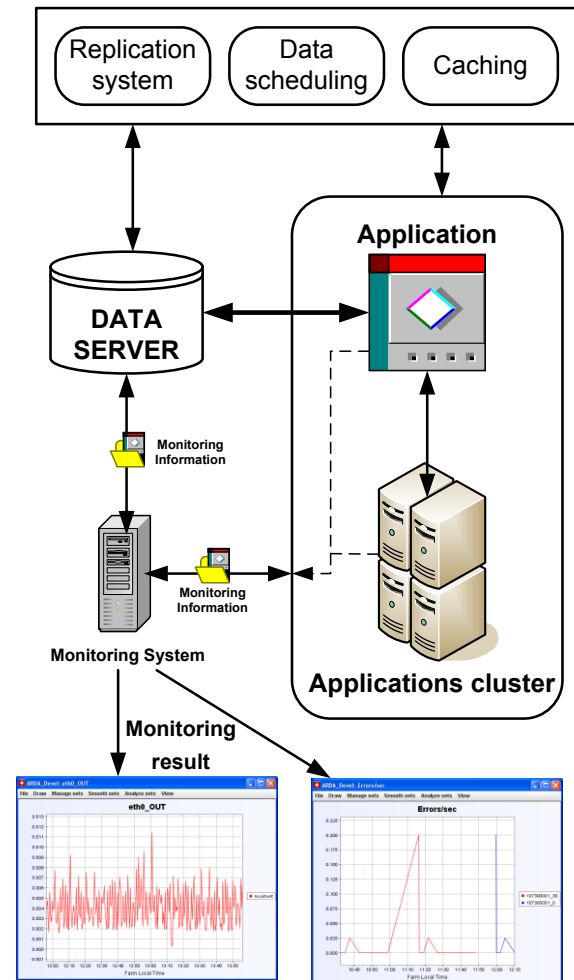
Replication system

Data scheduling

Caching

Application

DATA SERVER

Monitoring Information

Monitoring Information

Monitoring System

Applications cluster

Monitoring result

ARDA_Devel: eth0_OUT
File Draw Manage sets Smooth sets Analyze sets View
eth0_OUT
Farm Local Time

ARDA_Devel: Errors/sec
File Draw Manage sets Smooth sets Analyze sets View
Errors/sec
Farm Local Time